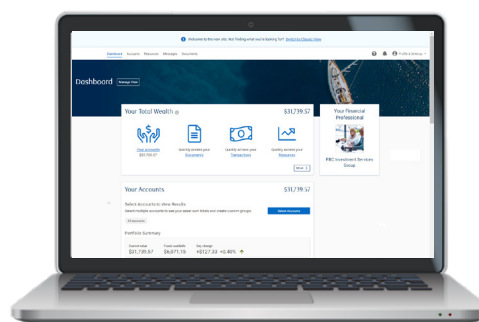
Welcome to the new site. Not finding what you're looking for? Switch to Classic View

Dashboard Accounts Resources Messages Documents

Profile & Settings

Dashboard Manage View

Your Total Wealth

$31,739.57

View accounts
$31,739.57

Quickly review your Documents

Quickly access your Transactions

Quickly access your Resources

Your Financial Professional

RBC Investment Services Group

Your Accounts

$31,739.57

Select Accounts to View Results

Select multiple accounts to see your asset and details and create custom groups

Select Accounts

Portfolio Summary

Current value
$31,739.57

Funds available
$6,071.18

Day change
+$127.33 +0.40%